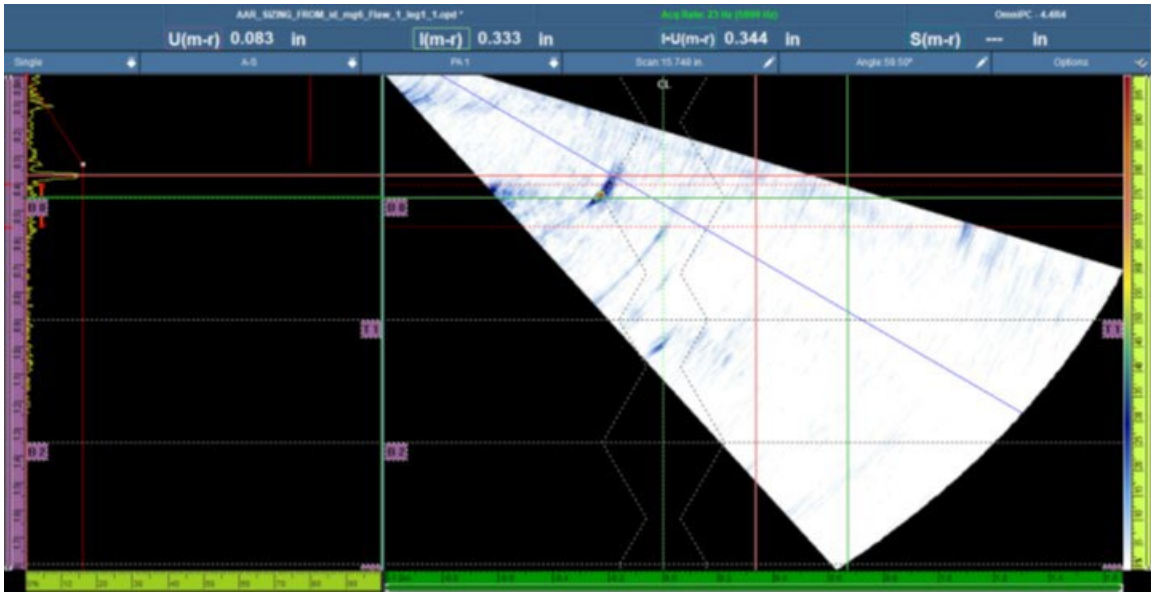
AAR_SIZING_FROM_id_mg6_Flaw_1_leg1_1.opd *

Acq Rate: 23 Hz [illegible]

OmniPC - 4.4R4

U(m-r) 0.083 in

I(m-r) 0.333 in

I-U(m-r) 0.344 in

S(m-r) --- in

Single

A-S

PA 1

Scan 15.748 in.

Angle 59.50°

Options

CL

B 0

B 0

T 1

T 1

B 2

B 2